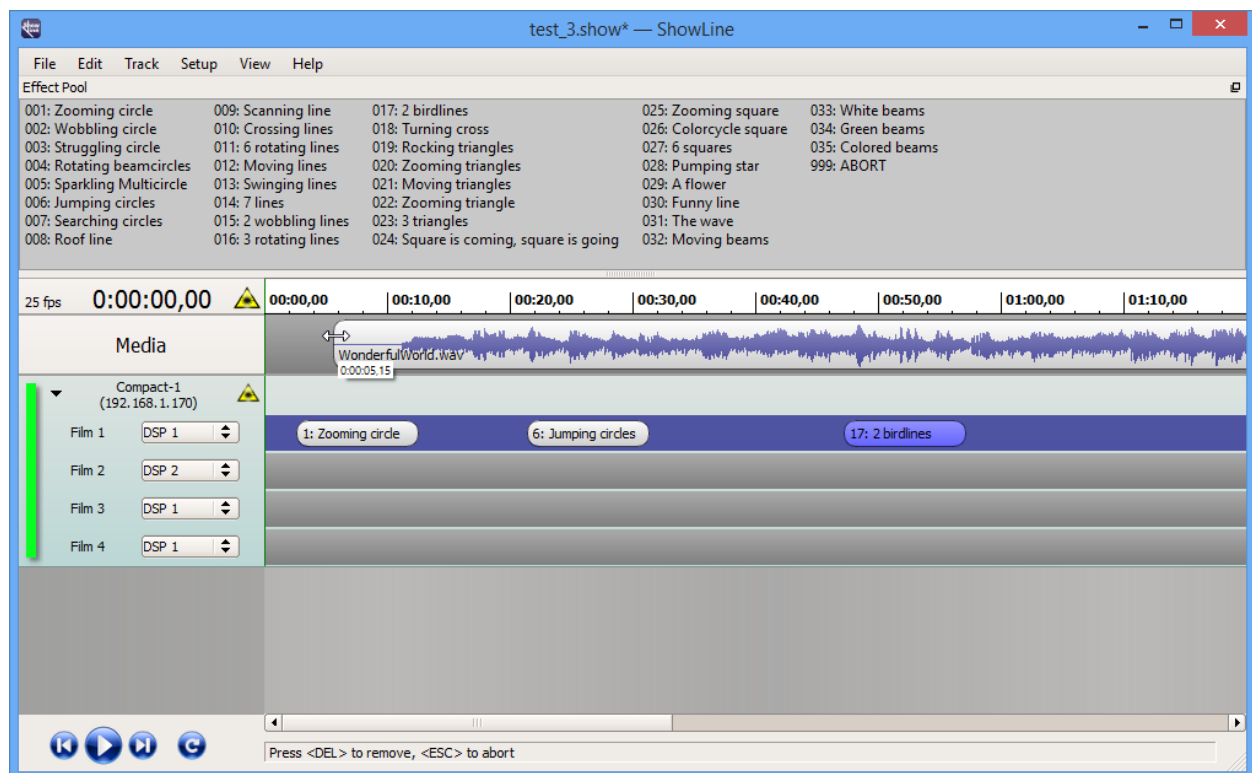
test_3.show* — ShowLine

File Edit Track Setup View Help

Effect Pool

001: Zooming circle
002: Wobbling circle
003: Struggling circle
004: Rotating beamcircles
005: Sparkling Multicircle
006: Jumping circles
007: Searching circles
008: Roof line

009: Scanning line
010: Crossing lines
011: 6 rotating lines
012: Moving lines
013: Swinging lines
014: 7 lines
015: 2 wobbling lines
016: 3 rotating lines

017: 2 birdlines
018: Turning cross
019: Rocking triangles
020: Zooming triangles
021: Moving triangles
022: Zooming triangle
023: 3 triangles
024: Square is coming, square is going

025: Zooming square
026: Colorcycle square
027: 6 squares
028: Pumping star
029: A flower
030: Funny line
031: The wave
032: Moving beams

033: White beams
034: Green beams
035: Colored beams
999: ABORT

25 fps 0:00:00,00

00:00,00 00:10,00 00:20,00 00:30,00 00:40,00 00:50,00 01:00,00 01:10,00

Media

WonderfulWorld.wav
0:00:05,15

Compact-1
(192.168.1.170)

Film 1 DSP 1
Film 2 DSP 2
Film 3 DSP 1
Film 4 DSP 1

1: Zooming circle
6: Jumping circles
17: 2 birdlines

Press <DEL> to remove, <ESC> to abort